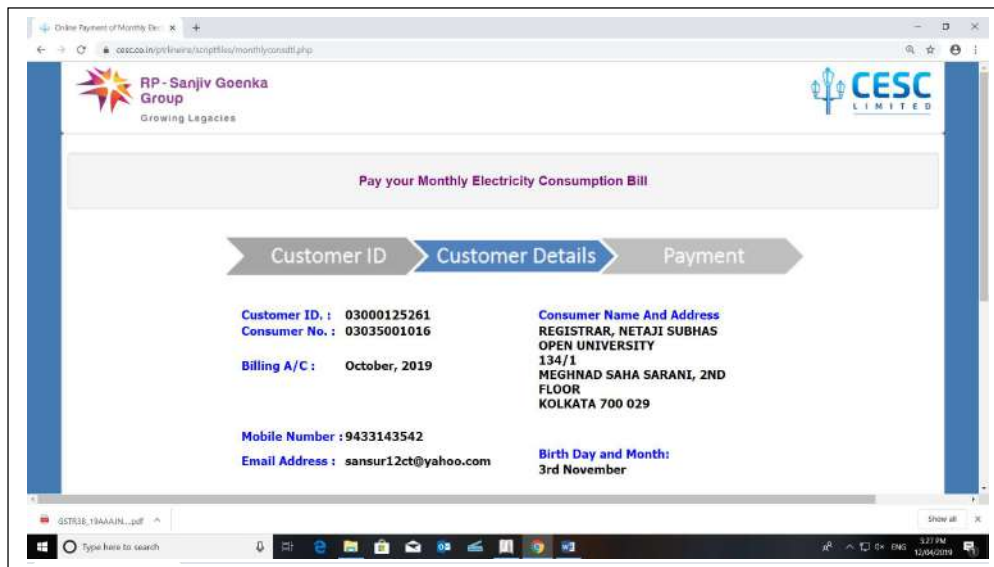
Online Payment of Monthly Ele ×

cesc.co.in/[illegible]/monthlyconsdtl.php

RP - Sanjiv Goenka Group
Growing Legacies

CESC LIMITED

Pay your Monthly Electricity Consumption Bill

Customer ID
Customer Details
Payment

Customer ID. : 03000125261
Consumer No. : 03035001016

Billing A/C : October, 2019

Mobile Number : 9433143542

Email Address : sansur12ct@yahoo.com

Consumer Name And Address
REGISTRAR, NETAJI SUBHAS OPEN UNIVERSITY
134/1
MEGHNAD SAHA SARANI, 2ND FLOOR
KOLKATA 700 029

Birth Day and Month:
3rd November

GSTR1B_19AAAJN....pdf

Show all

Type here to search

ENG

5:27 PM
12/04/2019